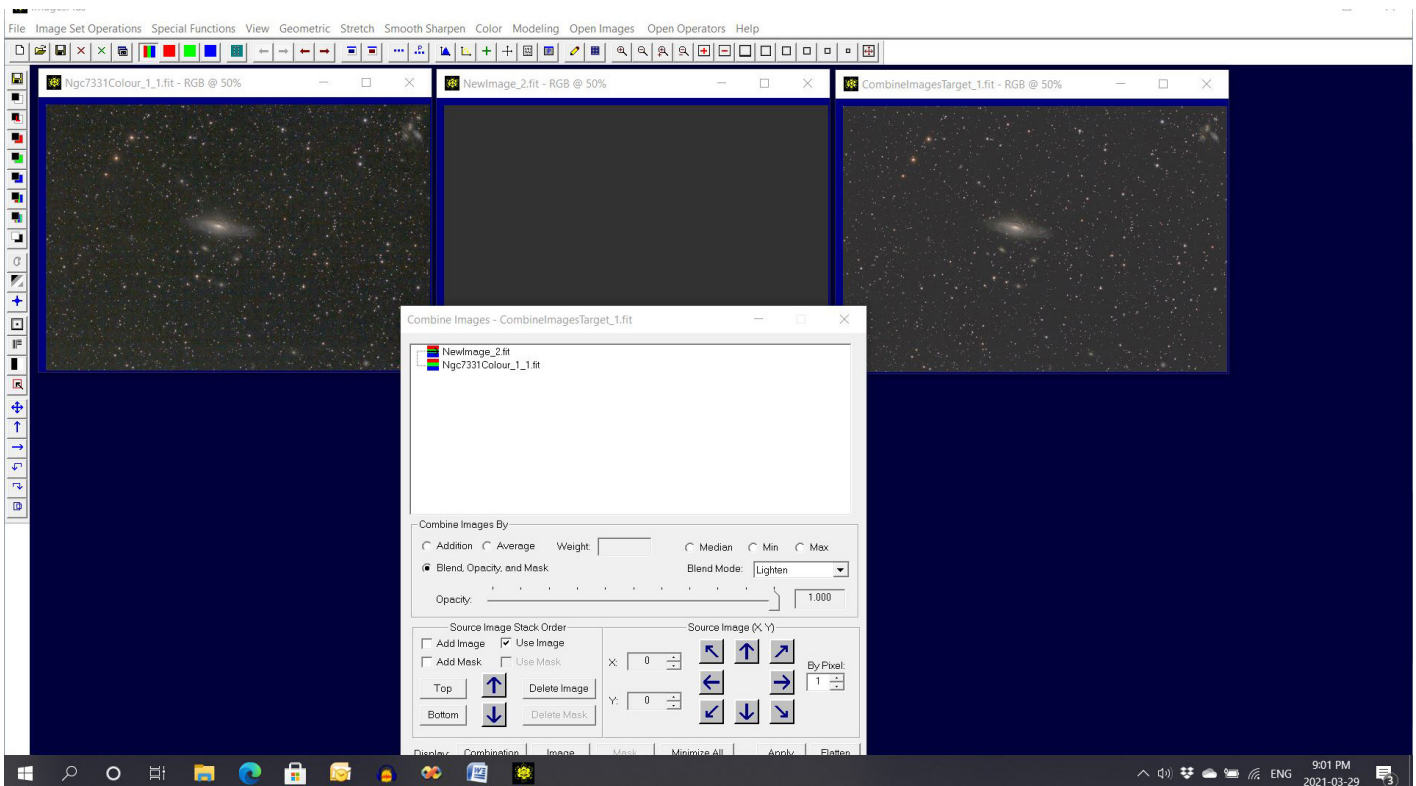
File Image Set Operations Special Functions View Geometric Stretch Smooth Sharpen Color Modeling Open Images Open Operators Help

Ngc7331Colour_1_1.fit - RGB @ 50%

NewImage_2.fit - RGB @ 50%

CombineImagesTarget_1.fit - RGB @ 50%

Combine Images - CombineImagesTarget_1.fit

NewImage_2.fit
Ngc7331Colour_1_1.fit

Combine Images By

Addition Average Weight: Median Min Max

Blend, Opacity, and Mask Blend Mode: Lighten

Opacity: 1.000

Source Image Stack Order

Add Image Use Image

Add Mask Use Mask

Top Delete Image

Bottom Delete Mask

Source Image (X Y)

X: 0

Y: 0

By Pixel: 1

Display Combination Image Mask Minimize All Apply Flatten

ENG 9:01 PM 2021-03-29